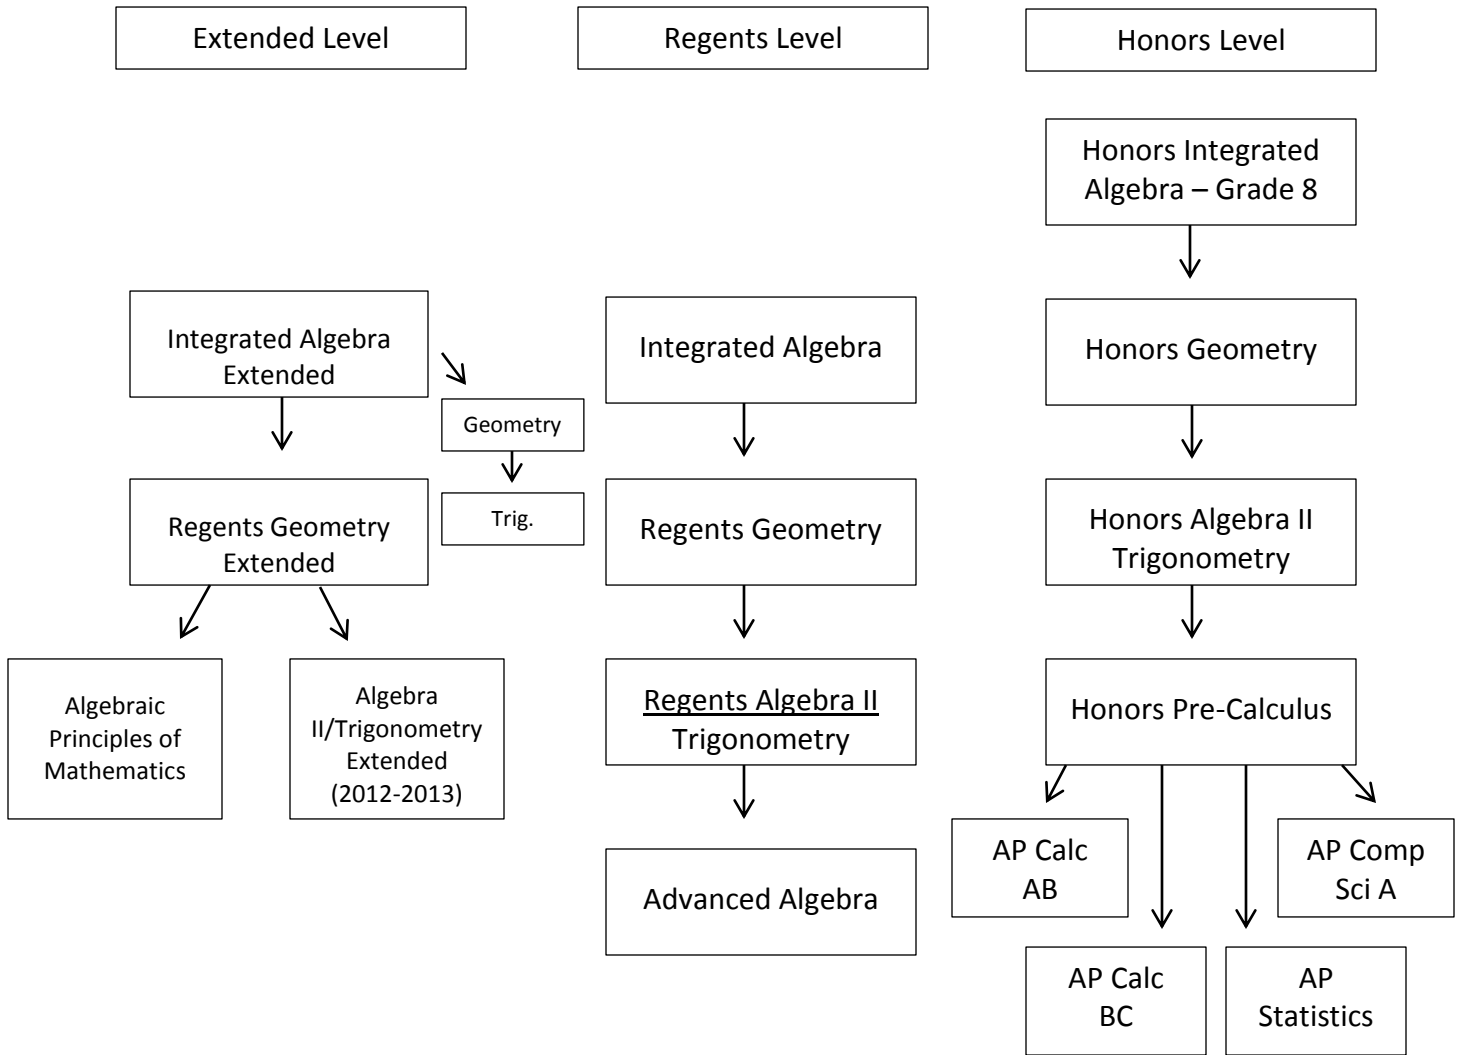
Extended Level

Regents Level

Honors Level

Honors Integrated Algebra – Grade 8

Integrated Algebra Extended

Geometry

Trig.

Integrated Algebra

Honors Geometry

Regents Geometry Extended

Regents Geometry

Honors Algebra II Trigonometry

Algebraic Principles of Mathematics

Algebra II/Trigonometry Extended (2012-2013)

Regents Algebra II Trigonometry

Honors Pre-Calculus

Advanced Algebra

AP Calc AB

AP Comp Sci A

AP Calc BC

AP Statistics